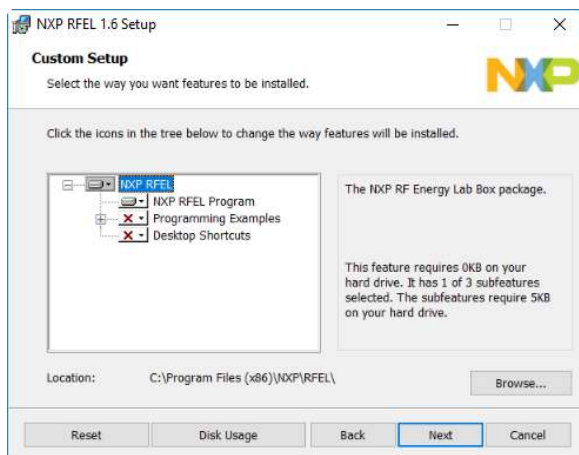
NXP RFEL 1.6 Setup

Custom Setup

Select the way you want features to be installed.

NXP

Click the icons in the tree below to change the way features will be installed.

NXP RFEL
NXP RFEL Program
Programming Examples
Desktop Shortcuts

The NXP RF Energy Lab Box package.

This feature requires 0KB on your hard drive. It has 1 of 3 subfeatures selected. The subfeatures require 5KB on your hard drive.

Location: C:\Program Files (x86)\NXP\RFEL\

Browse...

Reset

Disk Usage

Back

Next

Cancel